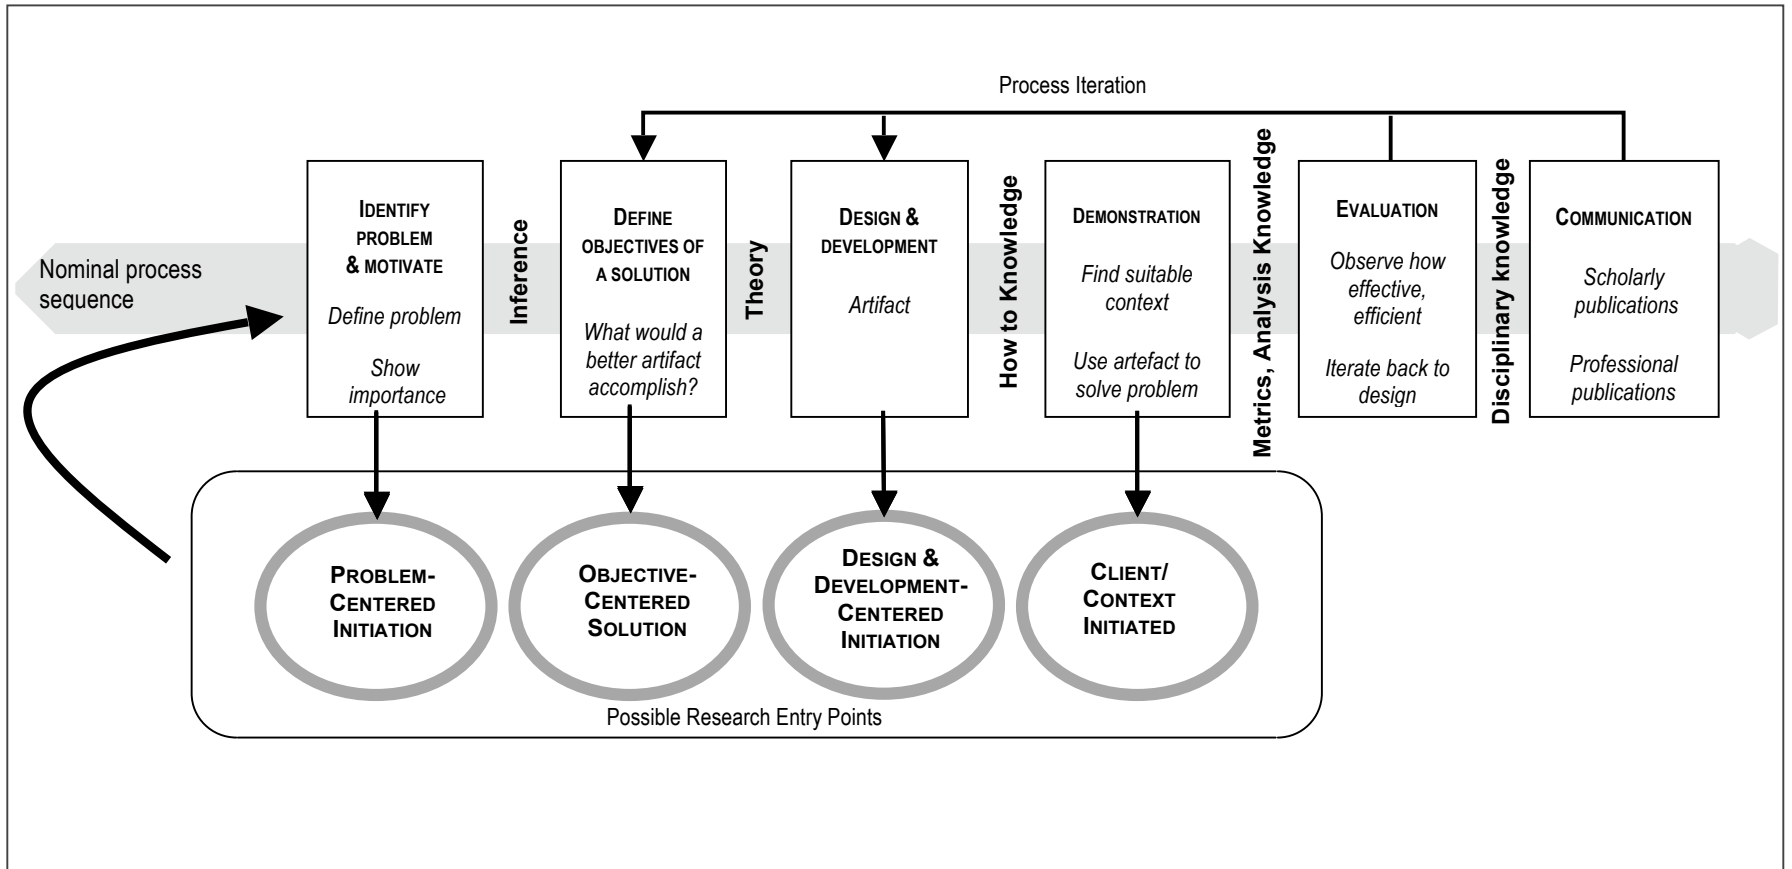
Process Iteration

Nominal process sequence

IDENTIFY PROBLEM & MOTIVATE

Define problem

Show importance

Inference

DEFINE OBJECTIVES OF A SOLUTION

What would a better artifact accomplish?

Theory

DESIGN & DEVELOPMENT

Artifact

How to Knowledge

DEMONSTRATION

Find suitable context

Use artefact to solve problem

Metrics, Analysis Knowledge

EVALUATION

Observe how effective, efficient

Iterate back to design

Disciplinary knowledge

COMMUNICATION

Scholarly publications

Professional publications

PROBLEM-CENTERED INITIATION

OBJECTIVE-CENTERED SOLUTION

DESIGN & DEVELOPMENT-CENTERED INITIATION

CLIENT/ CONTEXT INITIATED

Possible Research Entry Points